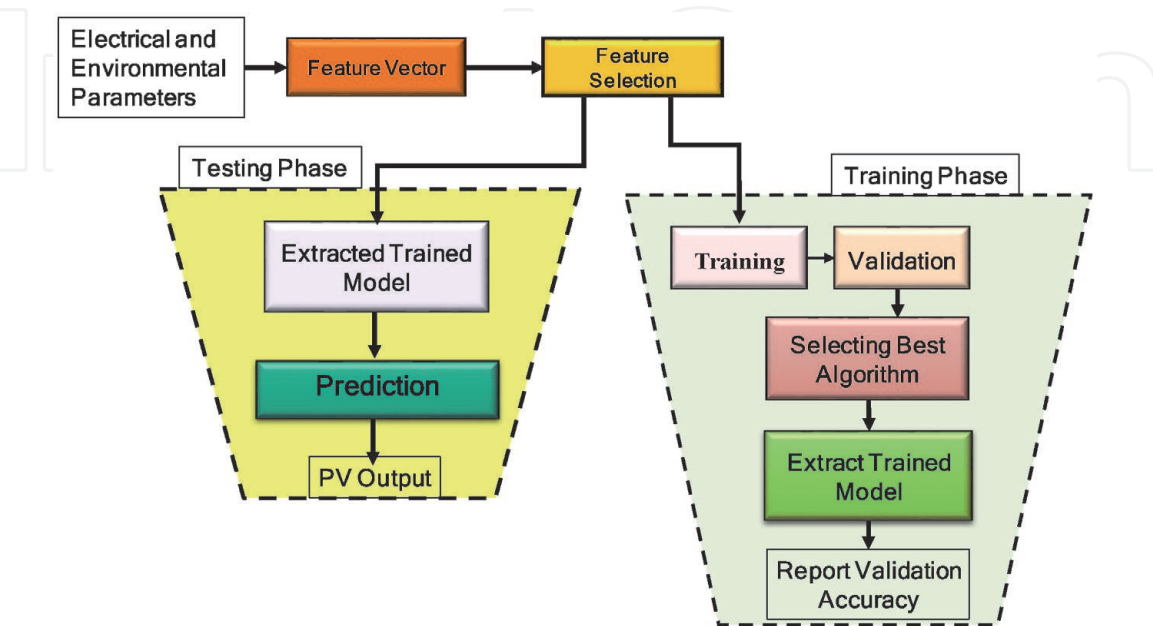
Electrical and Environmental Parameters

Feature Vector

Feature Selection

Testing Phase

Extracted Trained Model

Prediction

PV Output

Training Phase

Training

Validation

Selecting Best Algorithm

Extract Trained Model

Report Validation Accuracy